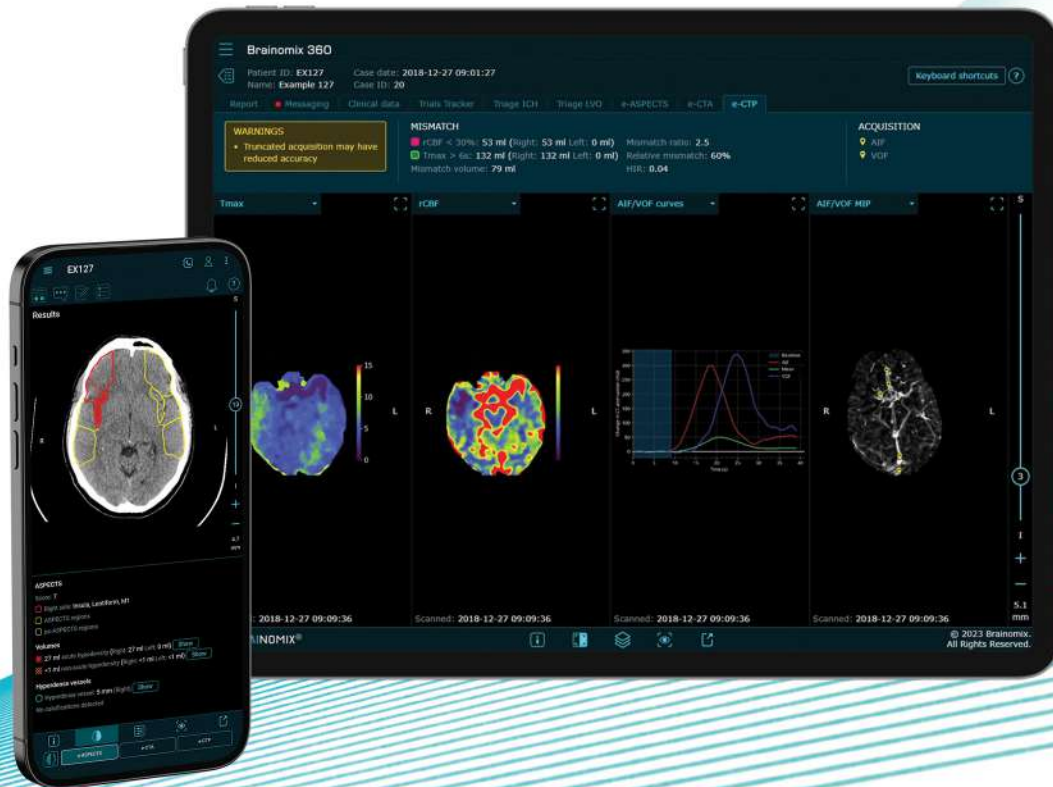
Brainomix 360

Patient ID: EX127 Case date: 2018-12-27 09:01:27
Name: Example 127 Case ID: 20

Keyboard shortcuts ?

Report Messaging Clinical data Trials Tracker Triage ICH Triage LVO e-ASPECTS e-CTA e-CTP

WARNINGS
• Truncated acquisition may have reduced accuracy

MISMATCH
rCBF < 30%: 53 ml (Right: 53 ml Left: 0 ml) Mismatch ratio: 2.5
Tmax > 6s: 132 ml (Right: 132 ml Left: 0 ml) Relative mismatch: 60%
Mismatch volume: 79 ml HIR: 0.04

ACQUISITION
AIF
VOF

Tmax
rCBF
AIF/VOF curves
AIF/VOF MIP

15
10
5
0

R L R L R L

S
3
I
5.1 mm

Scanned: 2018-12-27 09:09:36 Scanned: 2018-12-27 09:09:36 Scanned: 2018-12-27 09:09:36 Scanned: 2018-12-27 09:09:36

AINOMIX®

© 2023 Brainomix.
All Rights Reserved.

EX127
Results
R L
ASPECTS
Score: 7
Right side: Insula, Lentiform, M1
ASPECTS regions
pc-ASPECTS regions
Volumes
27 ml acute hypodensity (Right: 27 ml Left: 0 ml) Show
<1 ml chronic hypodensity (Right: <1 ml Left: <1 ml) Show
Hyperdense vessels
Hyperdense vessel: 9 mm (Right) Show
No calcifications detected
e-ASPECTS e-CTA e-CTP